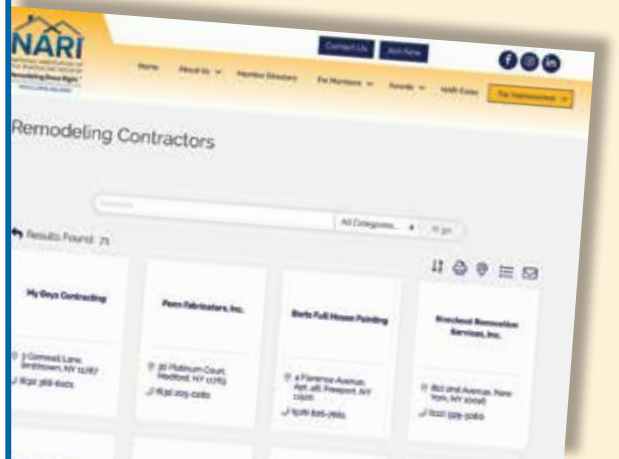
NARI

Contact Us
Join Now

Home
About Us
Member Directory
For Members
Awards
NARI Cares
For Homeowners

Remodeling Contractors

All Categories
Results Found: 71

My Guys Contracting
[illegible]
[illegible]

Penn Fabricators, Inc.
30 Platinum Court, Medford, NY 11763
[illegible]

Barts Full House Painting
4 Florence Avenue, Apt. 4B, Freeport, NY 11520
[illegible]

Brookout Renovation Services, Inc.
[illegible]
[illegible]